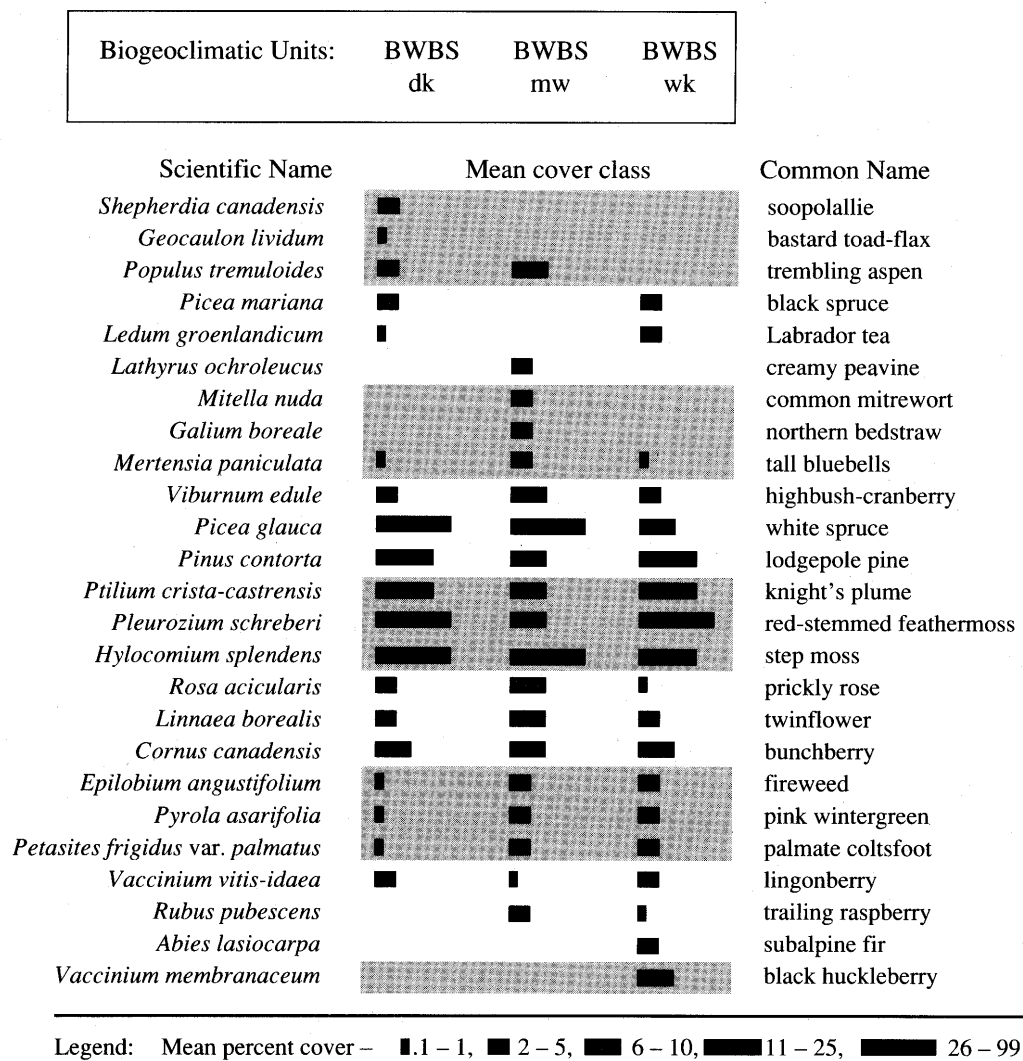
| Biogeoclimatic Units: | BWBS dk | BWBS mw | BWBS wk |
|---|---|---|---|

Scientific Name

Mean cover class

Common Name

| Scientific Name | Common Name |
|---|---|
| Shepherdia canadensis | soopolallie |
| Geocaulon lividum | bastard toad-flax |
| Populus tremuloides | trembling aspen |
| Picea mariana | black spruce |
| Ledum groenlandicum | Labrador tea |
| Lathyrus ochroleucus | creamy peavine |
| Mitella nuda | common mitrewort |
| Galium boreale | northern bedstraw |
| Mertensia paniculata | tall bluebells |
| Viburnum edule | highbush-cranberry |
| Picea glauca | white spruce |
| Pinus contorta | lodgepole pine |
| Ptilium crista-castrensis | knight's plume |
| Pleurozium schreberi | red-stemmed feathermoss |
| Hylocomium splendens | step moss |
| Rosa acicularis | prickly rose |
| Linnaea borealis | twinflower |
| Cornus canadensis | bunchberry |
| Epilobium angustifolium | fireweed |
| Pyrola asarifolia | pink wintergreen |
| Petasites frigidus var. palmatus | palmate coltsfoot |
| Vaccinium vitis-idaea | lingonberry |
| Rubus pubescens | trailing raspberry |
| Abies lasiocarpa | subalpine fir |
| Vaccinium membranaceum | black huckleberry |

Legend: Mean percent cover – .1 – 1, 2 – 5, 6 – 10, 11 – 25, 26 – 99